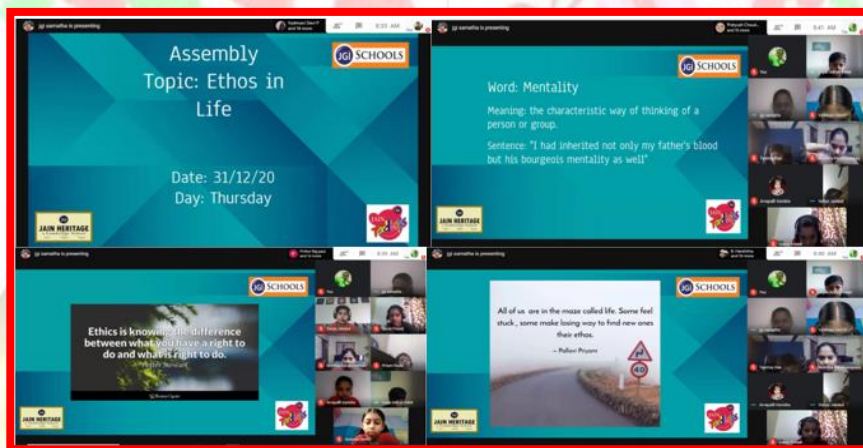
jgi samatha is presenting

Assembly Topic: Ethos in Life

JGI SCHOOLS

Date: 31/12/20
Day: Thursday

JAIN HERITAGE

jgi samatha is presenting

Word: Mentality

JGI SCHOOLS

Meaning: the characteristic way of thinking of a person or group.

Sentence: "I had inherited not only my father's blood but his bourgeois mentality as well"

JAIN HERITAGE

jgi samatha is presenting

JGI SCHOOLS

Ethics is knowing the difference between what you have a right to do and what is right to do.

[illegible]

JAIN HERITAGE

jgi samatha is presenting

JGI SCHOOLS

All of us are in the maze called life. Some feel stuck , some make losing way to find new ones their ethos.

– Pallavi Priyam

40

JAIN HERITAGE